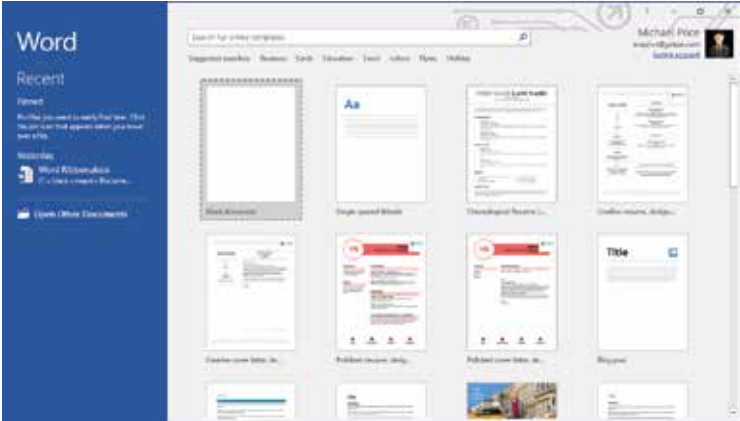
Word

Recent

Pinned

Pin files you want to easily find later. Click the pin icon that appears when you hover over a file.

Yesterday

Word Résumés.docx
C: » Users » mapric » Documents

Open Other Documents

Search for online templates

Suggested searches: Business Cards Education Event Letters Flyers Holiday

Michael Price
mapric@yahoo.com
Switch account

Aa

Title

Blank document

Single spaced (blank)

Chronological Resume (...

Creative resume, design...

Creative cover letter, de...

Polished resume, desig...

Polished cover letter, de...

Blog post